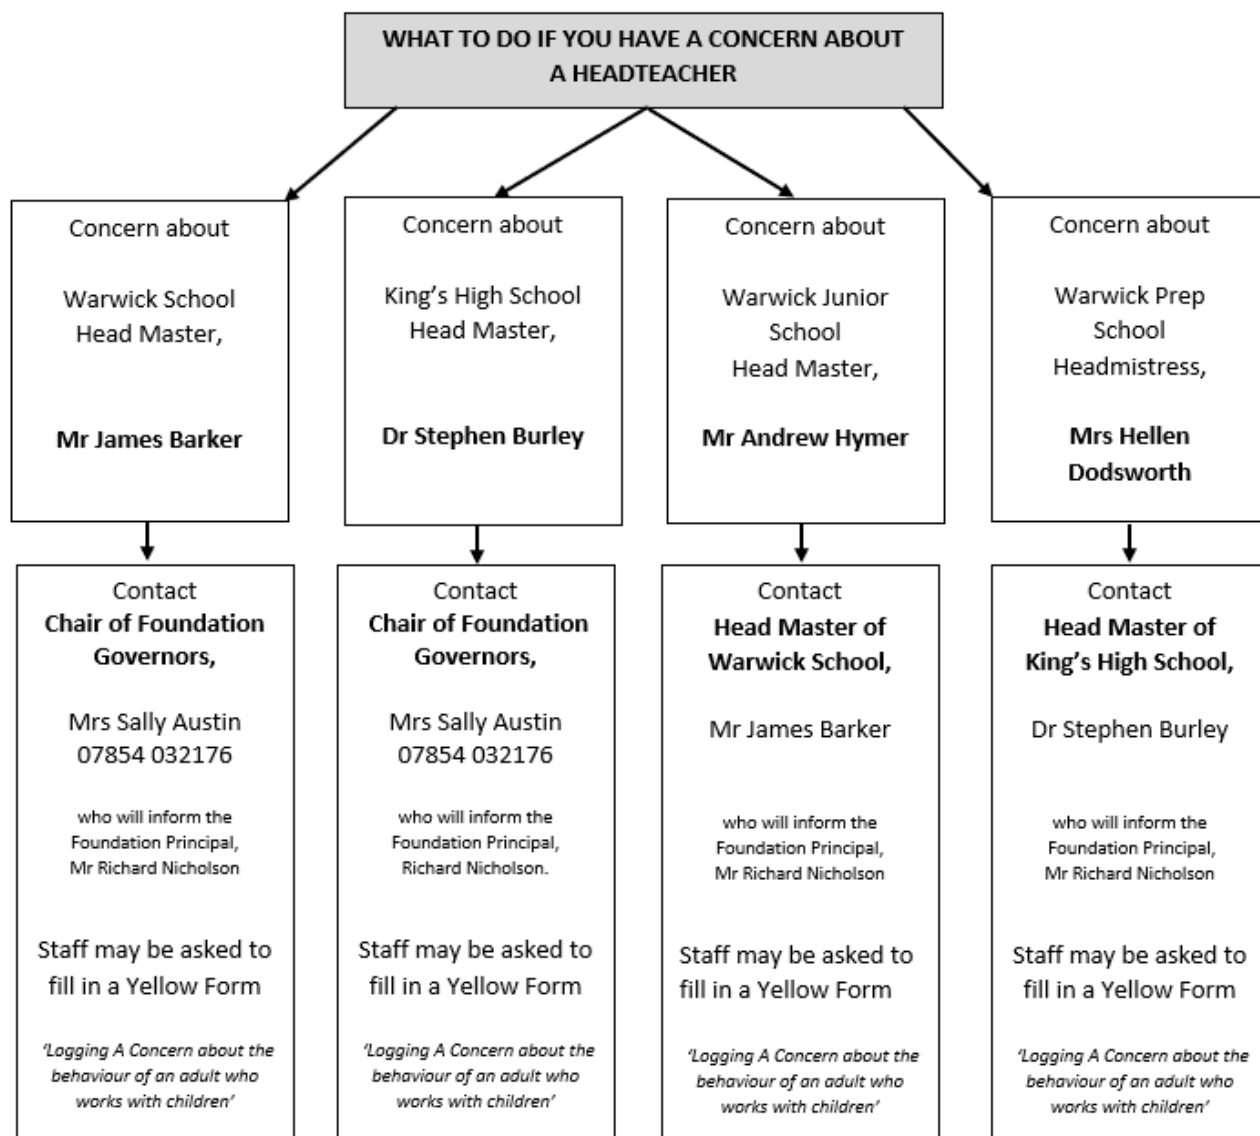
WHAT TO DO IF YOU HAVE A CONCERN ABOUT A HEADTEACHER

Concern about

Warwick School Head Master,

**Mr James Barker**

Contact
**Chair of Foundation Governors,**

Mrs Sally Austin
07854 032176

who will inform the Foundation Principal, Mr Richard Nicholson

Staff may be asked to fill in a Yellow Form

*'Logging A Concern about the behaviour of an adult who works with children'*

Concern about

King's High School Head Master,

**Dr Stephen Burley**

Contact
**Chair of Foundation Governors,**

Mrs Sally Austin
07854 032176

who will inform the Foundation Principal, Richard Nicholson.

Staff may be asked to fill in a Yellow Form

*'Logging A Concern about the behaviour of an adult who works with children'*

Concern about

Warwick Junior School
Head Master,

**Mr Andrew Hymer**

Contact
**Head Master of Warwick School,**

Mr James Barker

who will inform the Foundation Principal, Mr Richard Nicholson

Staff may be asked to fill in a Yellow Form

*'Logging A Concern about the behaviour of an adult who works with children'*

Concern about

Warwick Prep School
Headmistress,

**Mrs Hellen Dodsworth**

Contact
**Head Master of King's High School,**

Dr Stephen Burley

who will inform the Foundation Principal, Mr Richard Nicholson

Staff may be asked to fill in a Yellow Form

*'Logging A Concern about the behaviour of an adult who works with children'*